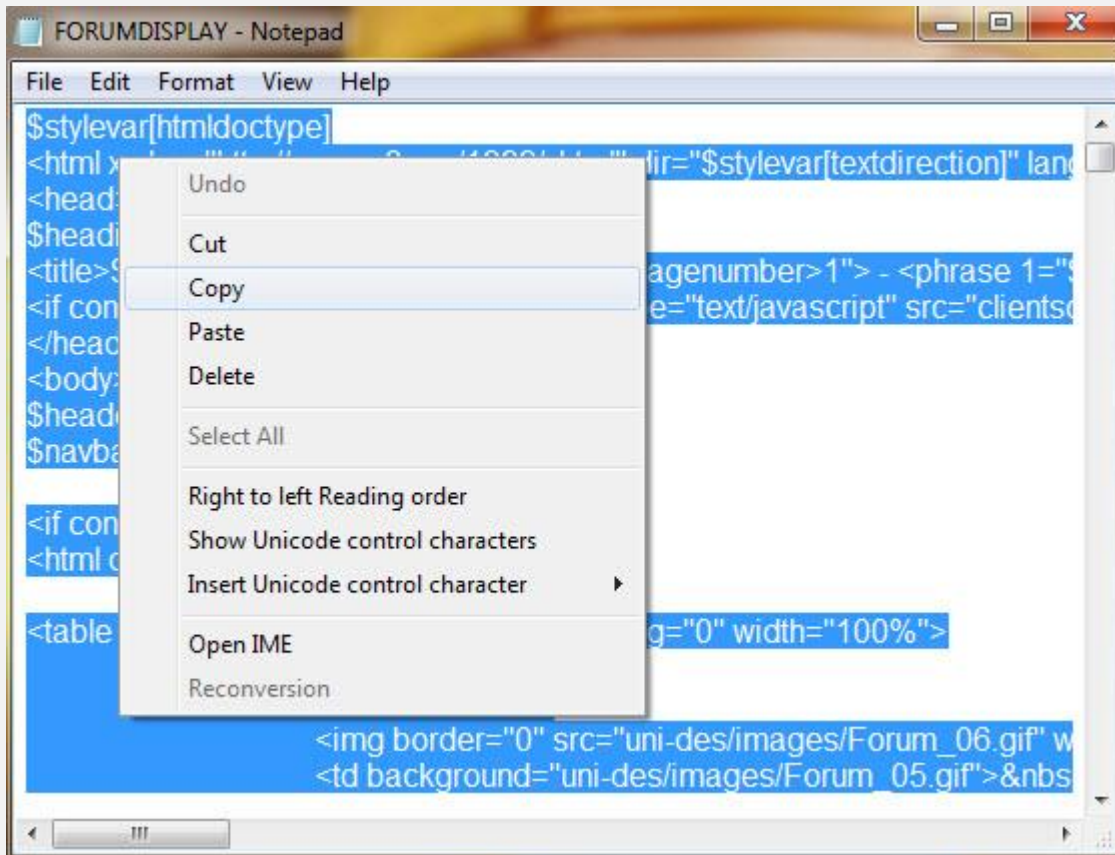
FORUMDISPLAY - Notepad

File Edit Format View Help

$stylevar[htmldoctype]
<html x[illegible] dir="$stylevar[textdirection]" lan
<head
$headi
<title>$ agenumber>1"> - <phrase 1="
<if con e="text/javascript" src="clients
</head
<body
$head
$navba

<if con
<html c

<table g="0" width="100%">

<img border="0" src="uni-des/images/Forum_06.gif" w
<td background="uni-des/images/Forum_05.gif">&nbs

Undo
Cut
Copy
Paste
Delete
Select All
Right to left Reading order
Show Unicode control characters
Insert Unicode control character
Open IME
Reconversion